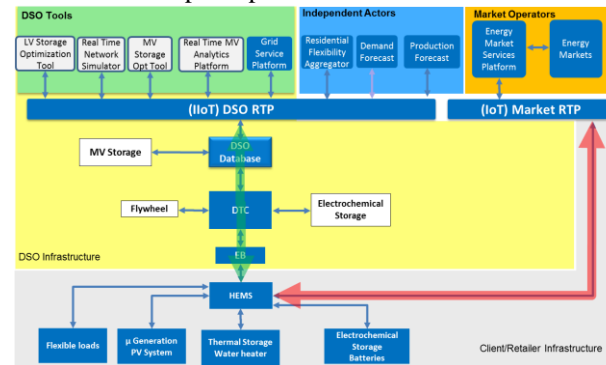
DSO Tools

LV Storage Optimization Tool

Real Time Network Simulator

MV Storage Opt Tool

Real Time MV Analytics Platform

Grid Service Platform

Independent Actors

Residential Flexibility Aggregator

Demand Forecast

Production Forecast

Market Operators

Energy Market Services Platform

Energy Markets

(IIoT) DSO RTP

(IoT) Market RTP

MV Storage

DSO Database

Flywheel

DTC

Electrochemical Storage

DSO Infrastructure

EB

HEMS

Flexible loads

μ Generation PV System

Thermal Storage Water heater

Electrochemical Storage Batteries

Client/Retailer Infrastructure